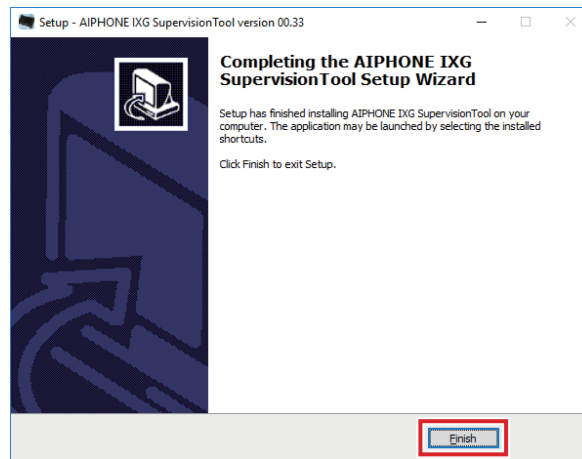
Setup - AIPHONE IXG SupervisionTool version 00.33

Completing the AIPHONE IXG SupervisionTool Setup Wizard

Setup has finished installing AIPHONE IXG SupervisionTool on your computer. The application may be launched by selecting the installed shortcuts.

Click Finish to exit Setup.

Finish